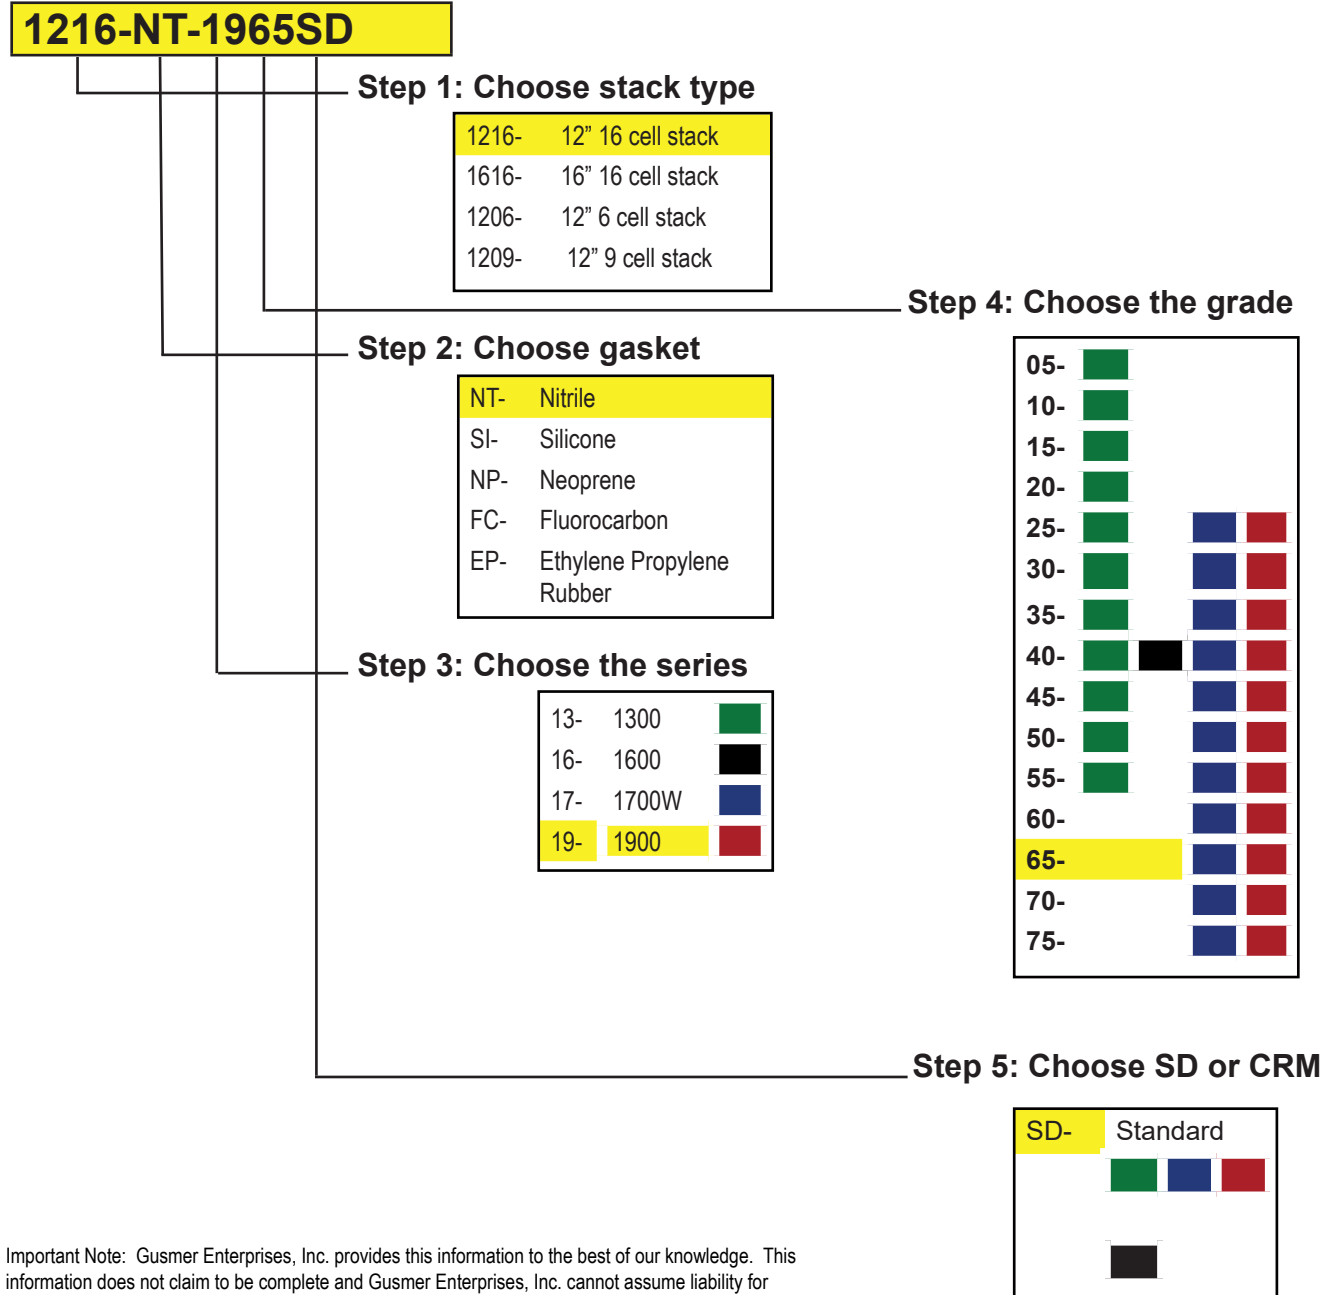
1216-NT-1965SD

Step 1: Choose stack type

| | |
|---|---|
| 1216- | 12” 16 cell stack |
| 1616- | 16” 16 cell stack |
| 1206- | 12” 6 cell stack |
| 1209- | 12” 9 cell stack |

Step 2: Choose gasket

| | |
|---|---|
| NT- | Nitrile |
| SI- | Silicone |
| NP- | Neoprene |
| FC- | Fluorocarbon |
| EP- | Ethylene Propylene Rubber |

Step 3: Choose the series

| | |
|---|---|
| 13- | 1300 |
| 16- | 1600 |
| 17- | 1700W |
| 19- | 1900 |

Step 4: Choose the grade

05-
10-
15-
20-
25-
30-
35-
40-
45-
50-
55-
60-
65-
70-
75-

Step 5: Choose SD or CRM

SD- Standard

Important Note: Gusmer Enterprises, Inc. provides this information to the best of our knowledge. This information does not claim to be complete and Gusmer Enterprises, Inc. cannot assume liability for